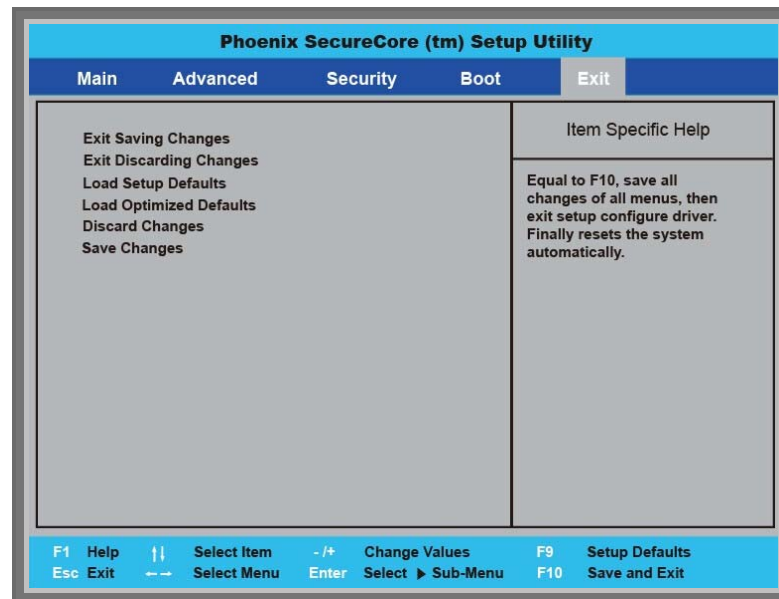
Phoenix SecureCore (tm) Setup Utility

Main Advanced Security Boot Exit

Exit Saving Changes
Exit Discarding Changes
Load Setup Defaults
Load Optimized Defaults
Discard Changes
Save Changes

Item Specific Help

Equal to F10, save all changes of all menus, then exit setup configure driver. Finally resets the system automatically.

F1 Help ↑↓ Select Item -/+ Change Values F9 Setup Defaults
Esc Exit ←→ Select Menu Enter Select ▶ Sub-Menu F10 Save and Exit